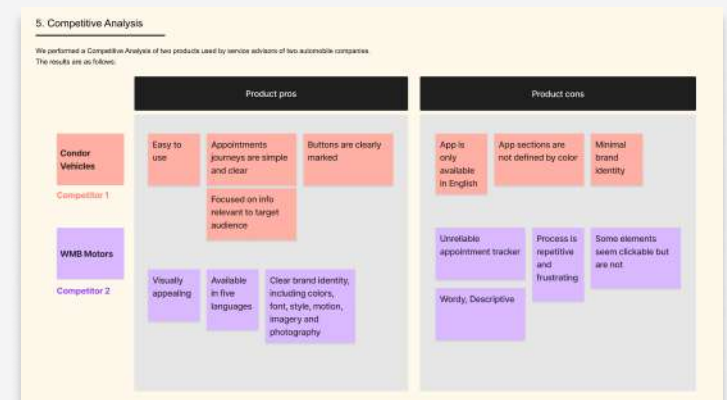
5. Competitive Analysis

We performed a Competitive Analysis of two products used by service advisors of two automobile companies. The results are as follows:

| | Product pros | Product cons |
|---|---|---|
| Condor Vehicles<br>Competitor 1 | Easy to use; Appointments journeys are simple and clear; Buttons are clearly marked; Focused on info relevant to target audience | App is only available in English; App sections are not defined by color; Minimal brand identity |
| WMB Motors<br>Competitor 2 | Visually appealing; Available in five languages; Clear brand identity, including colors, font, style, motion, imagery and photography | Unreliable appointment tracker; Process is repetitive and frustrating; Some elements seem clickable but are not; Wordy, Descriptive |